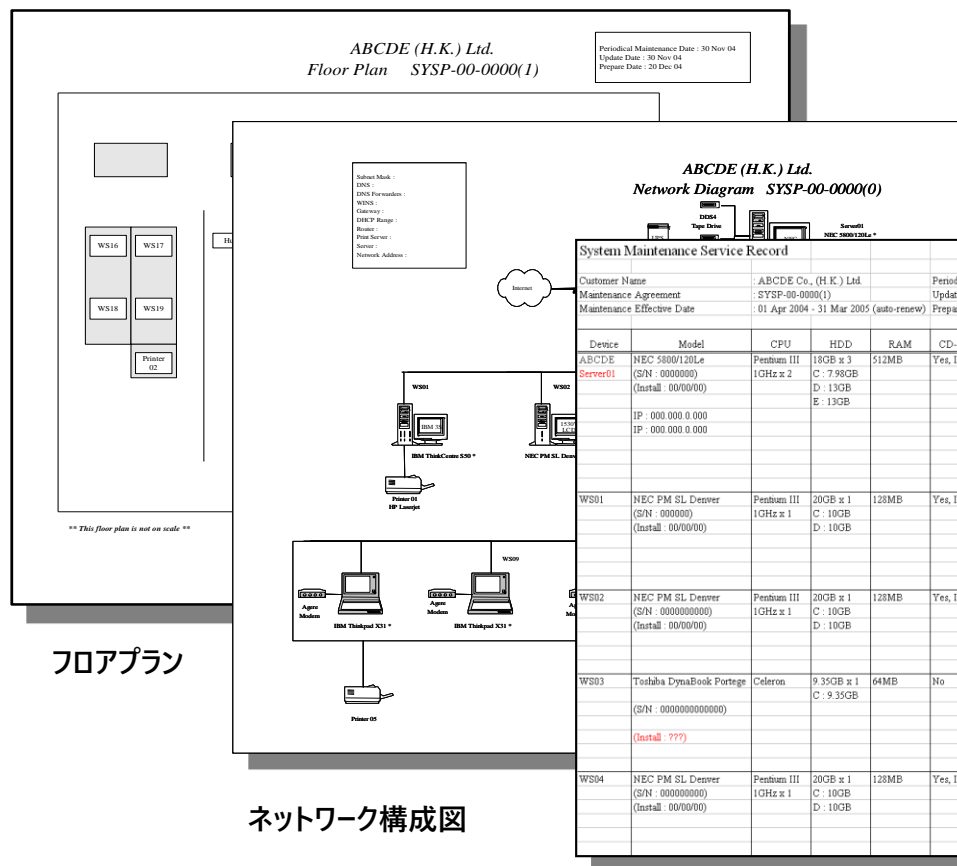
ABCDE (H.K.) Ltd.
Floor Plan SYSP-00-0000(1)

Periodical Maintenance Date : 30 Nov 04
Update Date : 30 Nov 04
Prepare Date : 20 Dec 04

WS16
WS17
WS18
WS19
Printer 02
Ha

** This floor plan is not on scale **

フロアプラン

Subnet Mask :
DNS :
DNS Forwarders :
WINS :
Gateway :
DHCP Range :
Router :
Print Server :
Server :
Network Address :

ABCDE (H.K.) Ltd.
Network Diagram SYSP-00-0000(0)

DDS4
Tape Drive
Server01
NEC 5800/120Le *
UPS
Internet

WS01
WS02
IBM ThinkCentre S50 *
NEC PM SL Denv
Printer 01
HP Laserjet
WS09
Agere Modem
IBM Thinkpad X31 *
Agere Modem
IBM Thinkpad X31 *
Printer 05

ネットワーク構成図

System Maintenance Service Record

| Customer Name | | : ABCDE Co., (H.K.) Ltd. | | | Period |
|---|---|---|---|---|---|
| Maintenance Agreement | | : SYSP-00-0000(1) | | | Updat |
| Maintenance Effective Date | | : 01 Apr 2004 - 31 Mar 2005 (auto-renew) | | | Prepar |
| Device | Model | CPU | HDD | RAM | CD- |
| ABCDE Server01 | NEC 5800/120Le (S/N : 0000000) (Install : 00/00/00) IP : 000.000.0.000 IP : 000.000.0.000 | Pentium III 1GHz x 2 | 18GB x 3 C : 7.98GB D : 13GB E : 13GB | 512MB | Yes, I |
| WS01 | NEC PM SL Denver (S/N : 000000) (Install : 00/00/00) | Pentium III 1GHz x 1 | 20GB x 1 C : 10GB D : 10GB | 128MB | Yes, I |
| WS02 | NEC PM SL Denver (S/N : 0000000000) (Install : 00/00/00) | Pentium III 1GHz x 1 | 20GB x 1 C : 10GB D : 10GB | 128MB | Yes, I |
| WS03 | Toshiba DynaBook Portege (S/N : 0000000000000) (Install : ???) | Celeron | 9.35GB x 1 C : 9.35GB | 64MB | No |
| WS04 | NEC PM SL Denver (S/N : 000000000) (Install : 00/00/00) | Pentium III 1GHz x 1 | 20GB x 1 C : 10GB D : 10GB | 128MB | Yes, I |